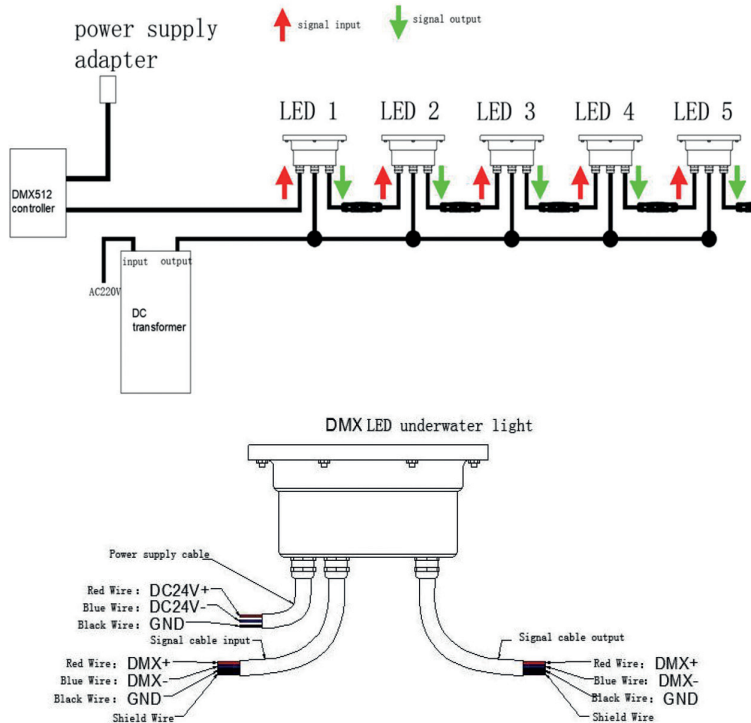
power supply adapter

signal input

signal output

LED 1

LED 2

LED 3

LED 4

LED 5

DMX512 controller

input

output

AC220V

DC transformer

DMX LED underwater light

Power supply cable

Red Wire: DC24V+

Blue Wire: DC24V-

Black Wire: GND

Signal cable input

Red Wire: DMX+

Blue Wire: DMX-

Black Wire: GND

Shield Wire

Signal cable output

Red Wire: DMX+

Blue Wire: DMX-

Black Wire: GND

Shield Wire